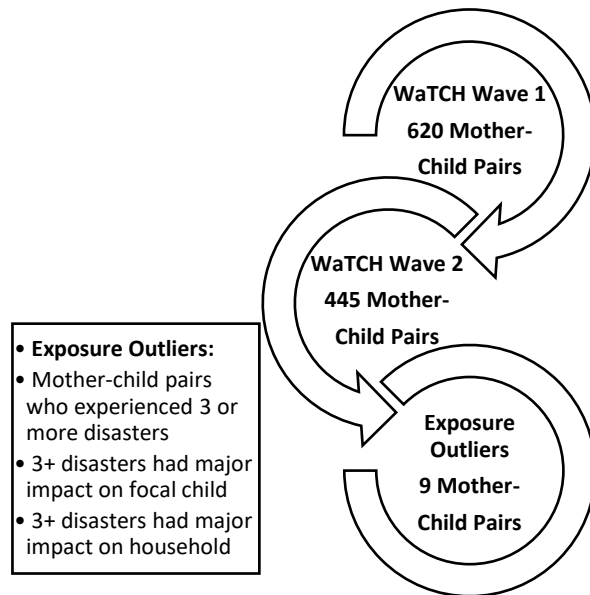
WaTCH Wave 1
620 Mother-Child Pairs

WaTCH Wave 2
445 Mother-Child Pairs

Exposure Outliers
9 Mother-Child Pairs

• Exposure Outliers:
• Mother-child pairs who experienced 3 or more disasters
• 3+ disasters had major impact on focal child
• 3+ disasters had major impact on household